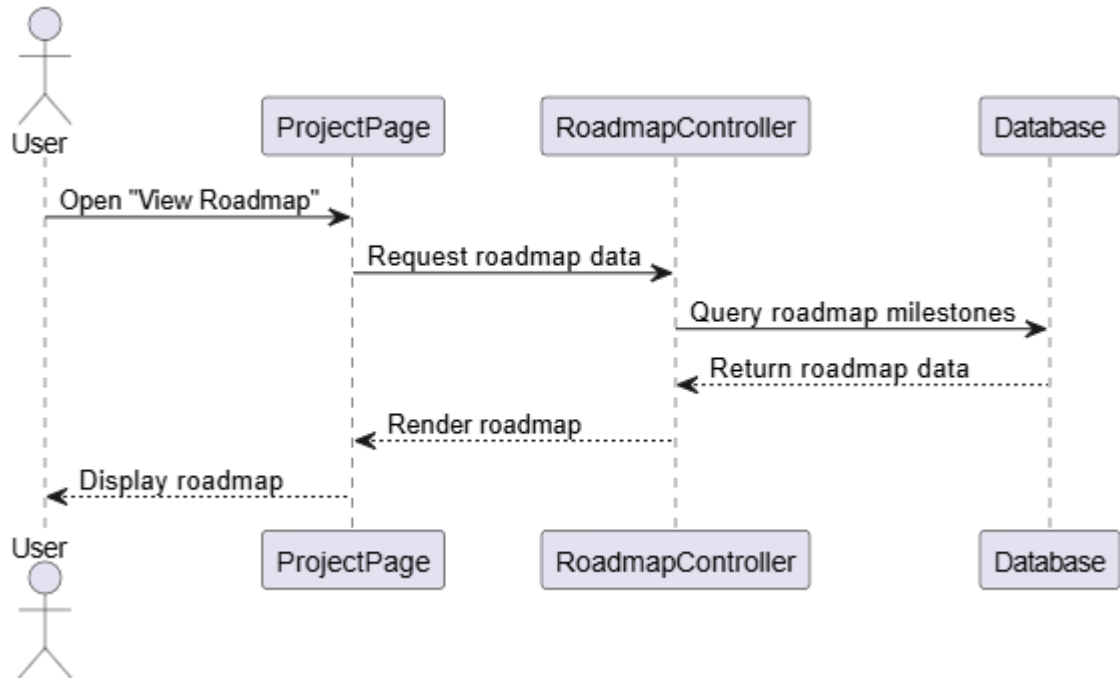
User

ProjectPage

RoadmapController

Database

Open "View Roadmap"

Request roadmap data

Query roadmap milestones

Return roadmap data

Render roadmap

Display roadmap

User

ProjectPage

RoadmapController

Database